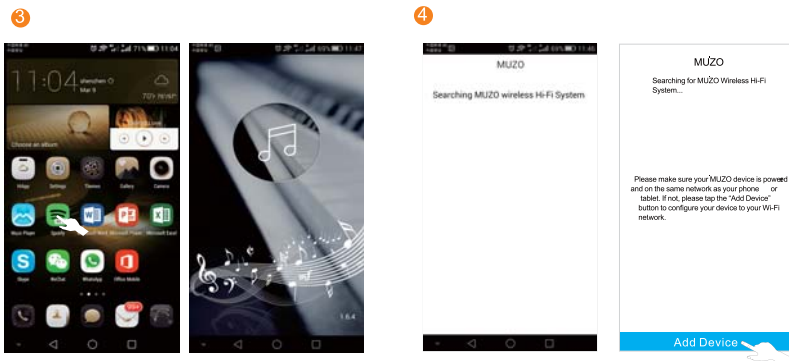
3

11:04

Mar 9

Choose an album

Widget Settings Themes Gallery Camera

Muzo Player Spotify Microsoft Word Microsoft PowerPoint Microsoft Excel

Skype WeChat WhatsApp Office Mobile

1.6.4

4

MUZO

Searching MUZO wireless Hi-Fi System

MUZO

Searching for MUZO Wireless Hi-Fi System...

Please make sure your MUZO device is powered and on the same network as your phone or tablet. If not, please tap the "Add Device" button to configure your device to your Wi-Fi network.

Add Device